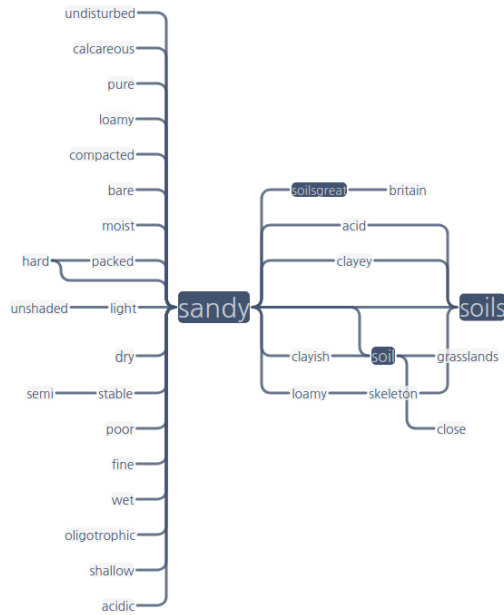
undisturbed
calcareous
pure
loamy
compacted
bare
moist
hard
packed
unshaded
light
dry
semi
stable
poor
fine
wet
oligotrophic
shallow
acidic
sandy
soilsgreat
britain
acid
clayey
soils
clayish
soil
grasslands
loamy
skeleton
close